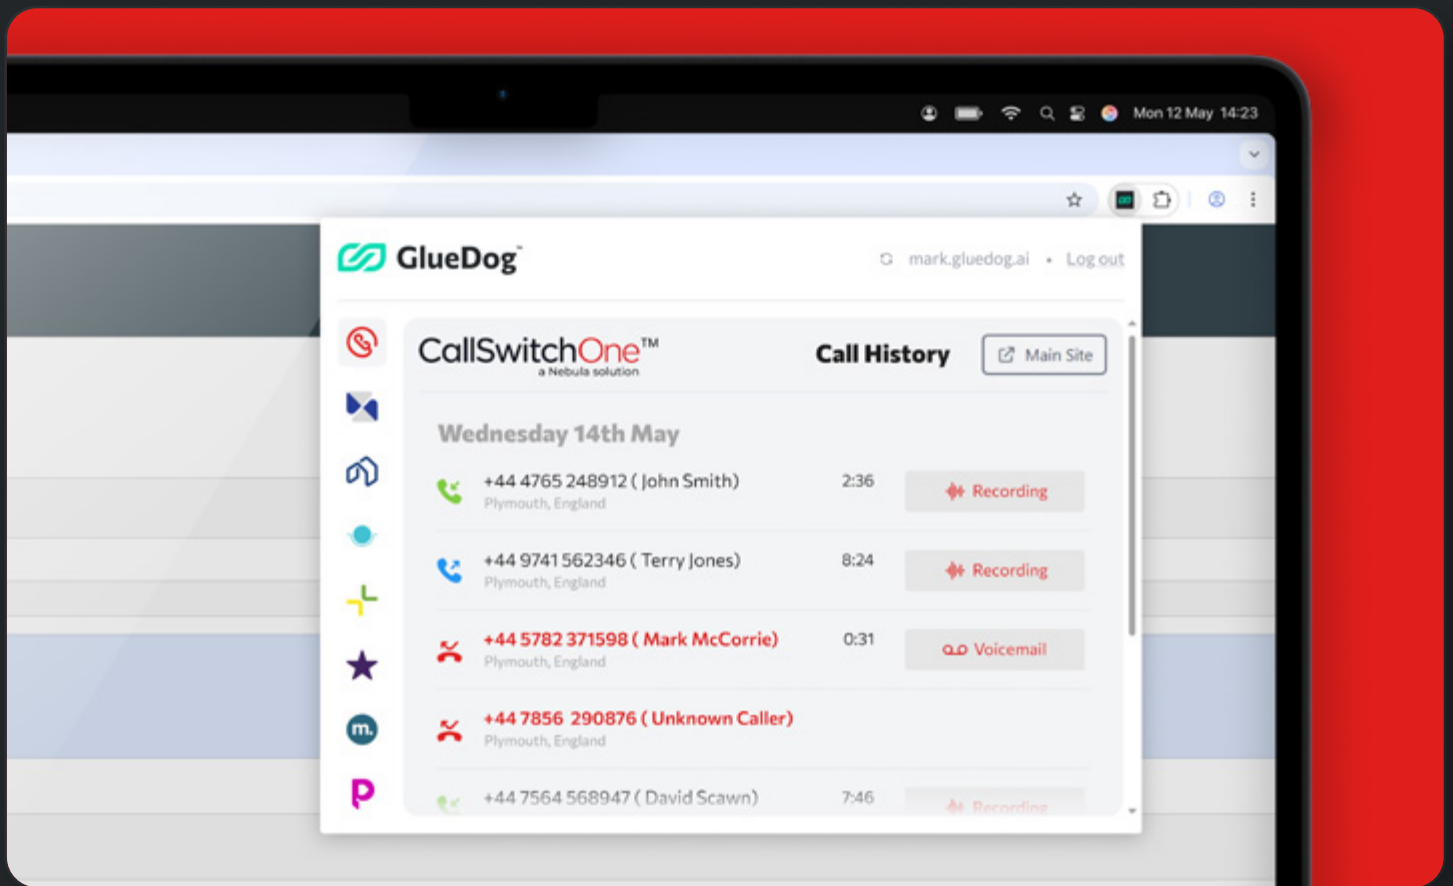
Mon 12 May 14:23

GlueDog

mark.gluedog.ai • Log out

CallSwitchOne™
a Nebula solution

Call History

Main Site

Wednesday 14th May

+44 4765 248912 ( John Smith)
Plymouth, England
2:36
Recording

+44 9741 562346 ( Terry Jones)
Plymouth, England
8:24
Recording

+44 5782 371598 ( Mark McCorrie)
Plymouth, England
0:31
Voicemail

+44 7856 290876 ( Unknown Caller)
Plymouth, England

+44 7564 568947 ( David Scawn)
7:46
Recording